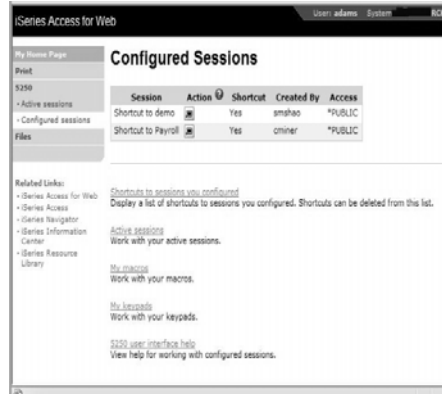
iSeries Access for Web

User: adams System: RC

My Home Page
Print
5250
· Active sessions
· Configured sessions
Files

Related Links:
· iSeries Access for Web
· iSeries Access
· iSeries Navigator
· iSeries Information Center
· iSeries Resource Library

Configured Sessions

| Session | Action | Shortcut | Created By | Access |
|---|---|---|---|---|
| Shortcut to demo | | Yes | smshao | *PUBLIC |
| Shortcut to Payroll | | Yes | cminer | *PUBLIC |

Shortcuts to sessions you configured
Display a list of shortcuts to sessions you configured. Shortcuts can be deleted from this list.

Active sessions
Work with your active sessions.

My macros
Work with your macros.

My keypads
Work with your keypads.

5250 user interface help
View help for working with configured sessions.